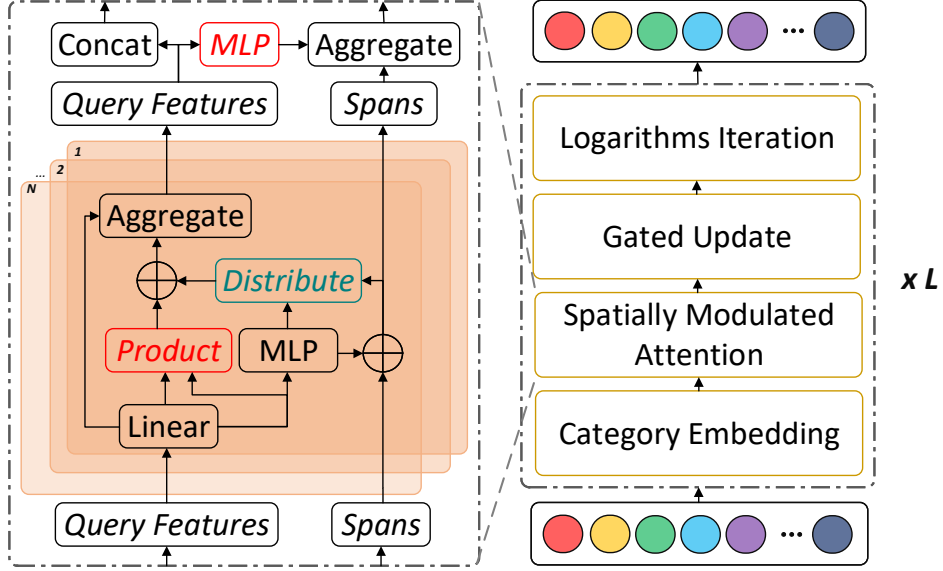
Concat
MLP
Aggregate
Query Features
Spans
1
...
2
N
Aggregate
$\oplus$
Distribute
Product
MLP
$\oplus$
Linear
Query Features
Spans

...
Logarithms Iteration
Gated Update
Spatially Modulated Attention
Category Embedding
x L
...